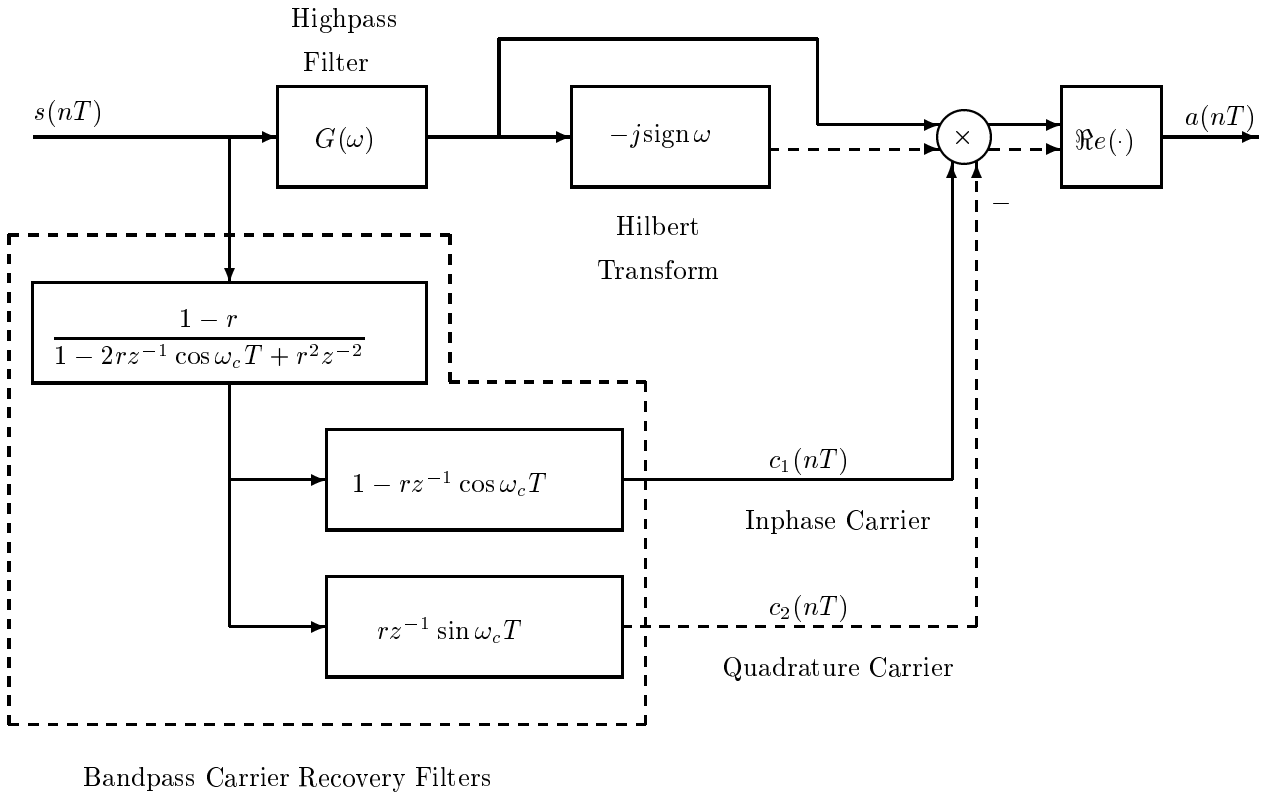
Highpass Filter

$s(nT)$

$G(\omega)$

$-j\operatorname{sign}\omega$

Hilbert Transform

$\times$

$-$

$\Re e(\cdot)$

$a(nT)$

$\frac{1-r}{1-2rz^{-1}\cos\omega_c T + r^2 z^{-2}}$

$1 - rz^{-1}\cos\omega_c T$

$c_1(nT)$

Inphase Carrier

$rz^{-1}\sin\omega_c T$

$c_2(nT)$

Quadrature Carrier

Bandpass Carrier Recovery Filters